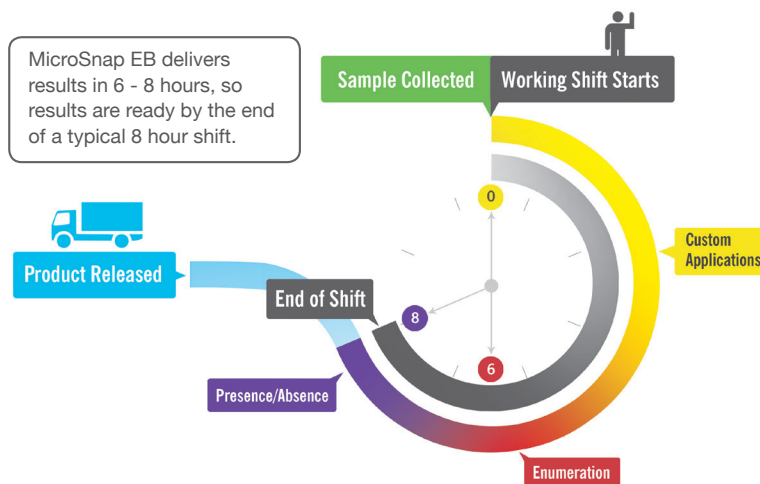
MicroSnap EB delivers results in 6 - 8 hours, so results are ready by the end of a typical 8 hour shift.

Sample Collected

Working Shift Starts

0

Custom Applications

Product Released

End of Shift

8

6

Presence/Absence

Enumeration